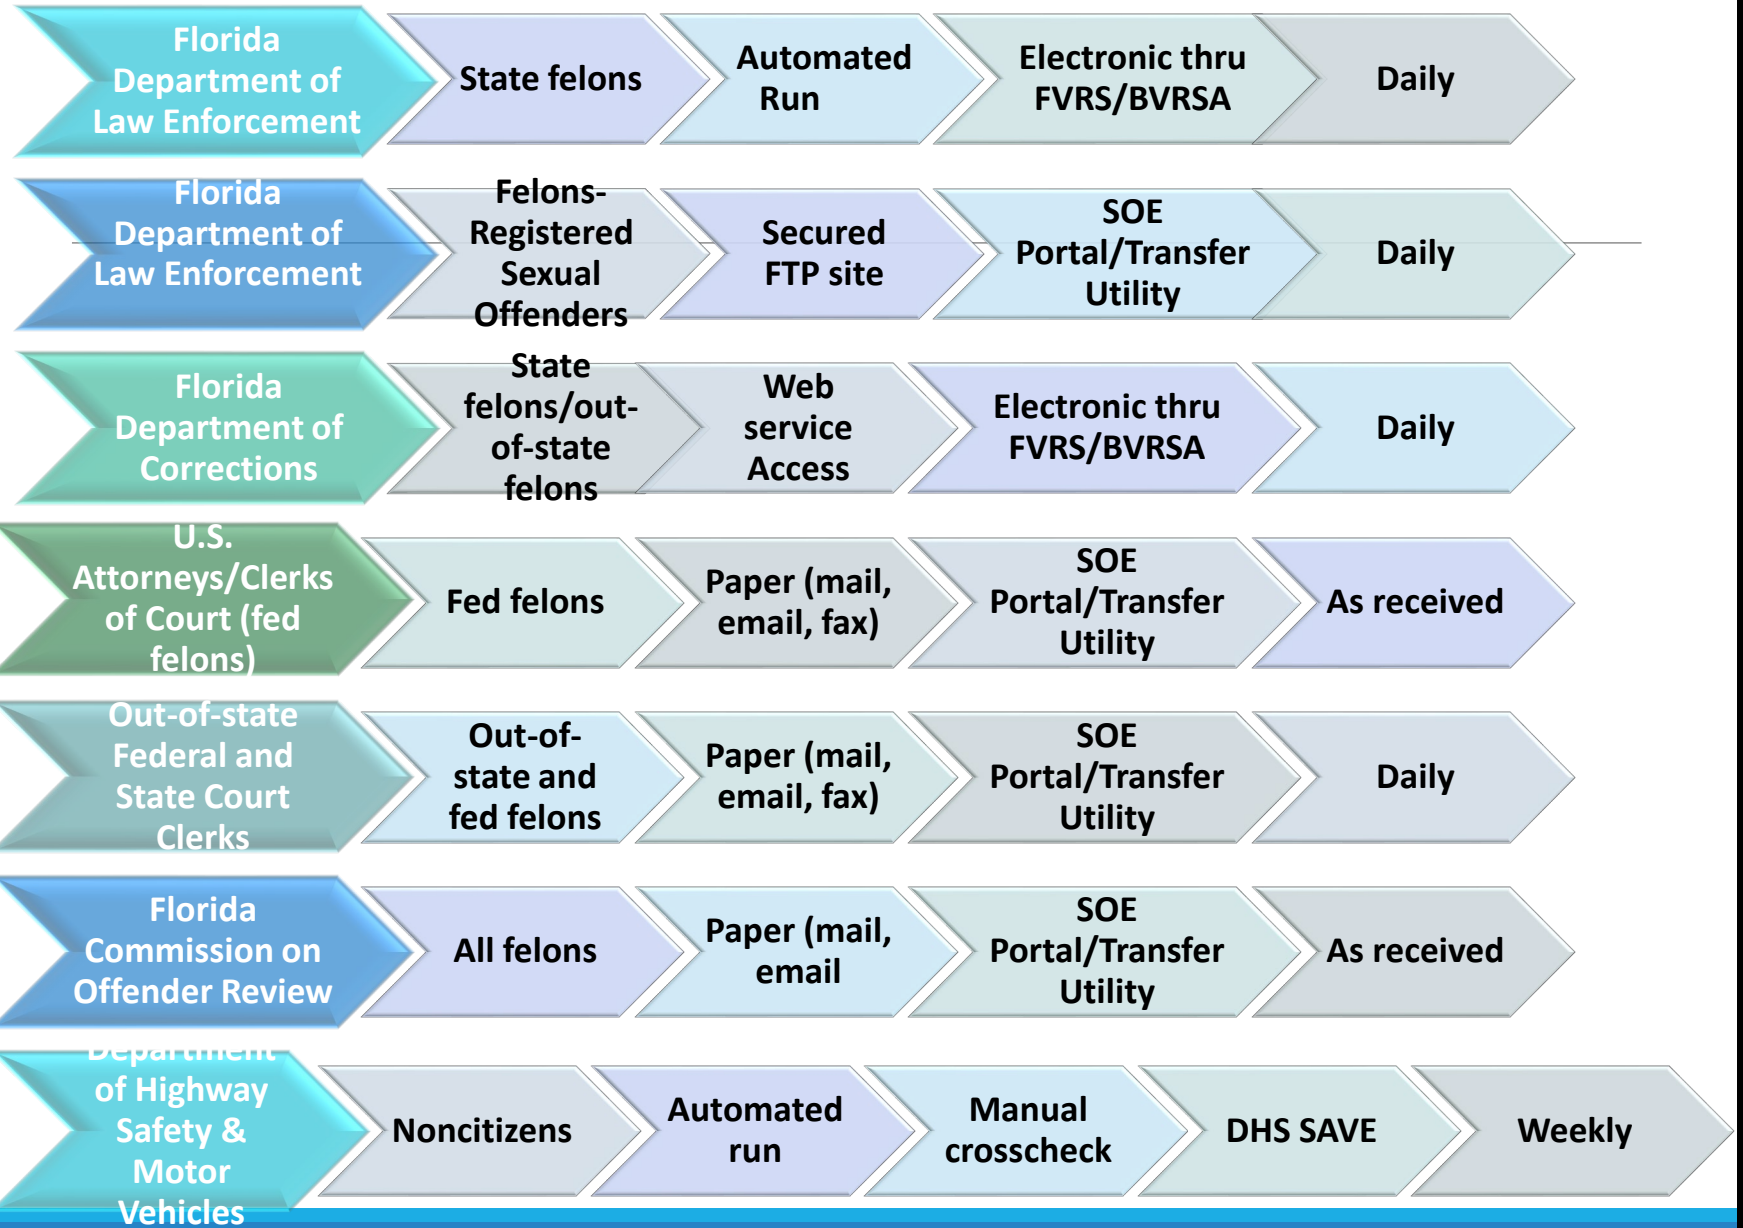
Florida Department of Law Enforcement

State felons

Automated Run

Electronic thru FVRS/BVRSA

Daily

Florida Department of Law Enforcement

Felons-Registered Sexual Offenders

Secured FTP site

SOE Portal/Transfer Utility

Daily

Florida Department of Corrections

State felons/out-of-state felons

Web service Access

Electronic thru FVRS/BVRSA

Daily

U.S. Attorneys/Clerks of Court (fed felons)

Fed felons

Paper (mail, email, fax)

SOE Portal/Transfer Utility

As received

Out-of-state Federal and State Court Clerks

Out-of-state and fed felons

Paper (mail, email, fax)

SOE Portal/Transfer Utility

Daily

Florida Commission on Offender Review

All felons

Paper (mail, email

SOE Portal/Transfer Utility

As received

Department of Highway Safety & Motor Vehicles

Noncitizens

Automated run

Manual crosscheck

DHS SAVE

Weekly